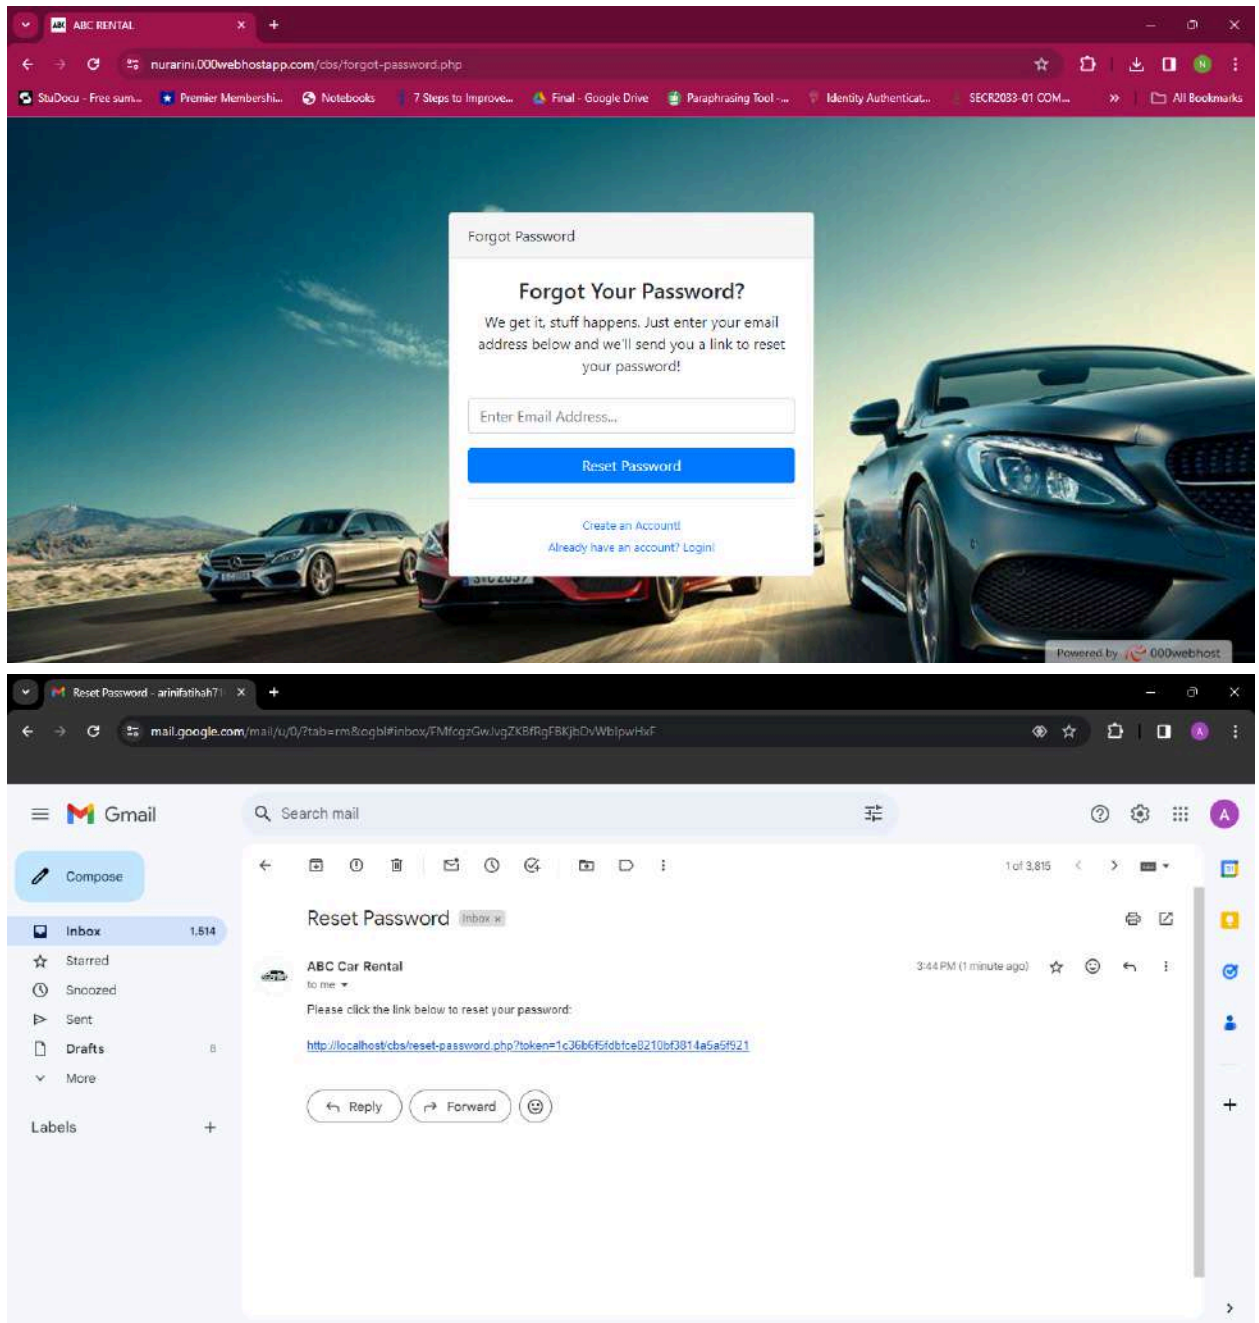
ABC RENTAL

nurarini.000webhostapp.com/cbs/forgot-password.php

StuDocu - Free sum... Premier Membershi... Notebooks 7 Steps to Improve... Final - Google Drive Paraphrasing Tool -... Identity Authenticat... SECR2033-01 COM... » All Bookmarks

Forgot Password

Forgot Your Password?

We get it, stuff happens. Just enter your email address below and we'll send you a link to reset your password!

Enter Email Address...

Reset Password

Create an Account!

Already have an account? Login!

Powered by 000webhost

Reset Password - arinifatihah71

mail.google.com/mail/u/0/?tab=rm&ogbl#inbox/FMfcgzGwJvgZKBfRgFBKjbDvWblpwHxF

Gmail

Search mail

Compose

Inbox 1,514

Starred

Snoozed

Sent

Drafts 8

More

Labels +

1 of 3,815

Reset Password Inbox ×

ABC Car Rental

to me

3:44 PM (1 minute ago)

Please click the link below to reset your password:

http://localhost/cbs/reset-password.php?token=1c36b6f5fdbfce8210bf3814a5a5f921

Reply Forward